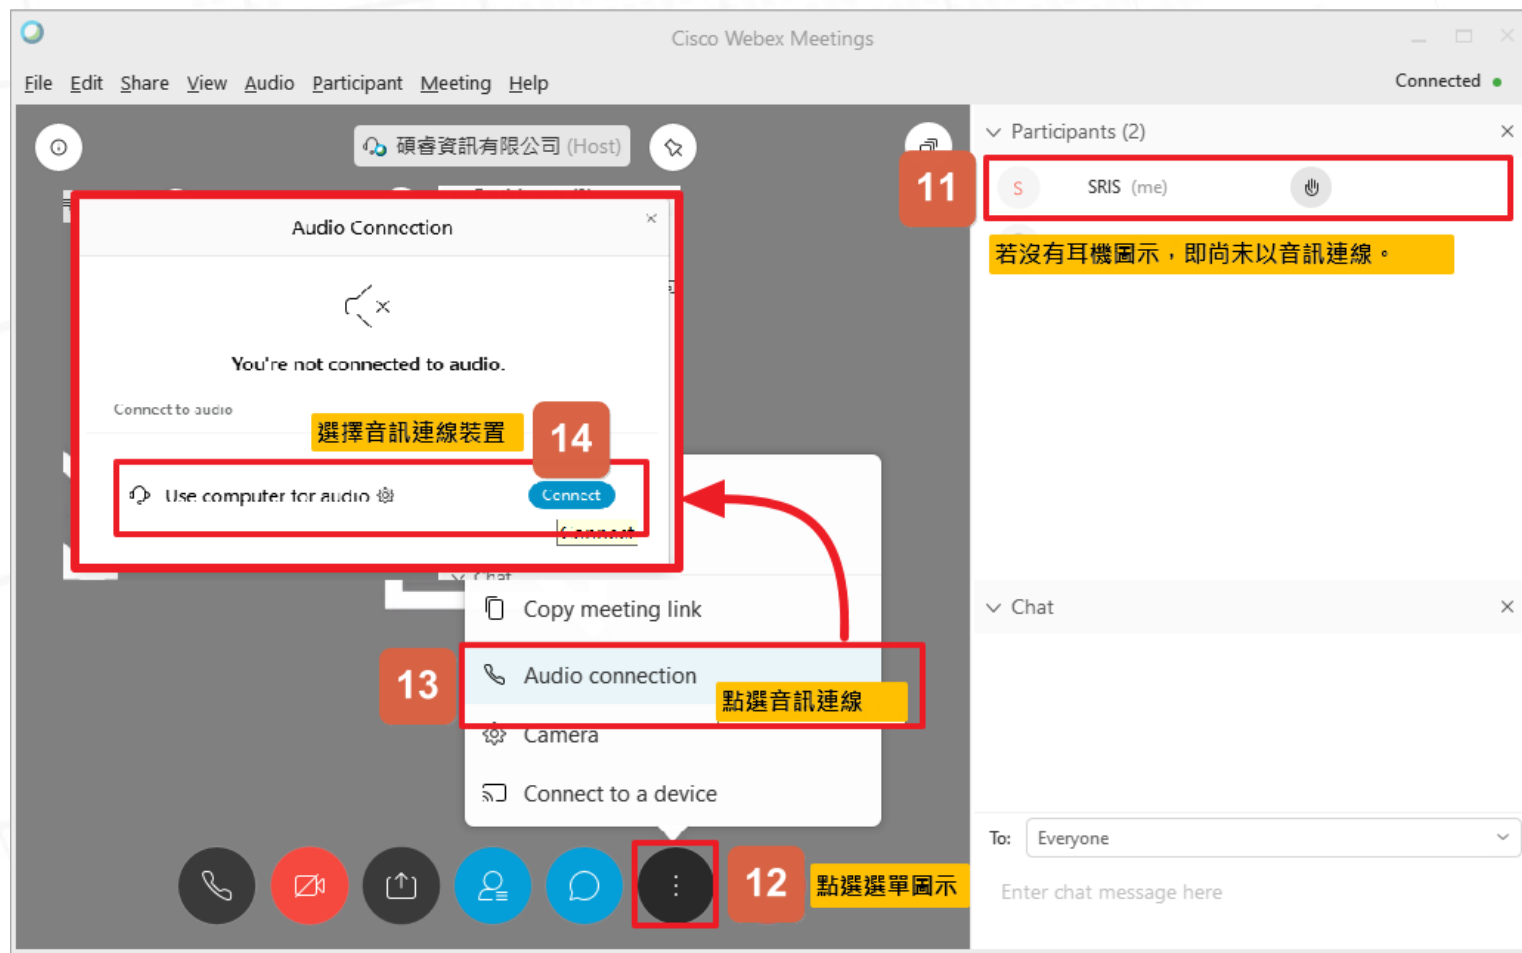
Cisco Webex Meetings

File Edit Share View Audio Participant Meeting Help

Connected

碩睿資訊有限公司 (Host)

Audio Connection

×

You're not connected to audio.

Connect to audio

選擇音訊連線裝置

14

Use computer for audio

Connect

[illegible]

Chat

Copy meeting link

13

Audio connection

點選音訊連線

Camera

Connect to a device

12

點選選單圖示

Participants (2)

×

11

S

SRIS (me)

若沒有耳機圖示，即尚未以音訊連線。

Chat

×

To: Everyone

Enter chat message here